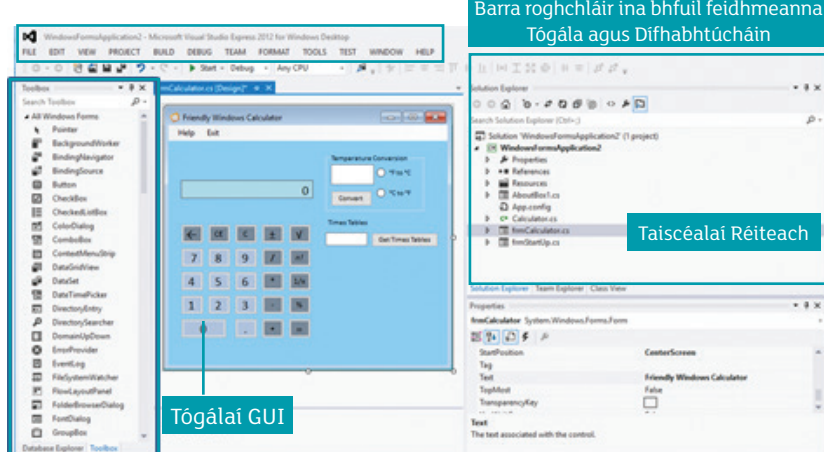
Barra roghchláir ina bhfuil feidhmeanna Tógála agus Dífhabhtúcháin

WindowsFormsApplication2 - Microsoft Visual Studio Express 2012 for Windows Desktop

FILE EDIT VIEW PROJECT BUILD DEBUG TEAM FORMAT TOOLS TEST WINDOW HELP

Start - Debug - Any CPU

Toolbox

Search Toolbox

All Windows Forms

Pointer
BackgroundWorker
BindingNavigator
BindingSource
Button
CheckBox
CheckedListBox
ColorDialog
ComboBox
ContextMenuStrip
DataGridView
DataSet
DateTimePicker
DirectoryEntry
DirectorySearcher
DomainUpDown
ErrorProvider
EventLog
FileSystemWatcher
FlowLayoutPanel
FolderBrowserDialog
FontDialog
GroupBox

Database Explorer Toolbox

frmCalculator.cs [Design]*

Friendly Windows Calculator

Help Exit

0

Temperature Conversion

°F to °C

°C to °F

Convert

Times Tables

Get Times Tables

← CE C ± √
7 8 9 / x²
4 5 6 * 1/x
1 2 3 - %
. +

Tógálaí GUI

Solution Explorer

Search Solution Explorer (Ctrl+;)

Solution 'WindowsFormsApplication2' (1 project)
WindowsFormsApplication2
Properties
References
Resources
AboutBox1.cs
App.config
Calculator.cs
frmCalculator.cs
frmStartUp.cs

Taiscéalaí Réiteach

Solution Explorer Team Explorer Class View

Properties

frmCalculator System.Windows.Forms.Form

| | |
|---|---|
| StartPosition | CenterScreen |
| Tag | |
| Text | Friendly Windows Calculator |
| TopMost | False |
| TransparencyKey | |

Text
The text associated with the control.